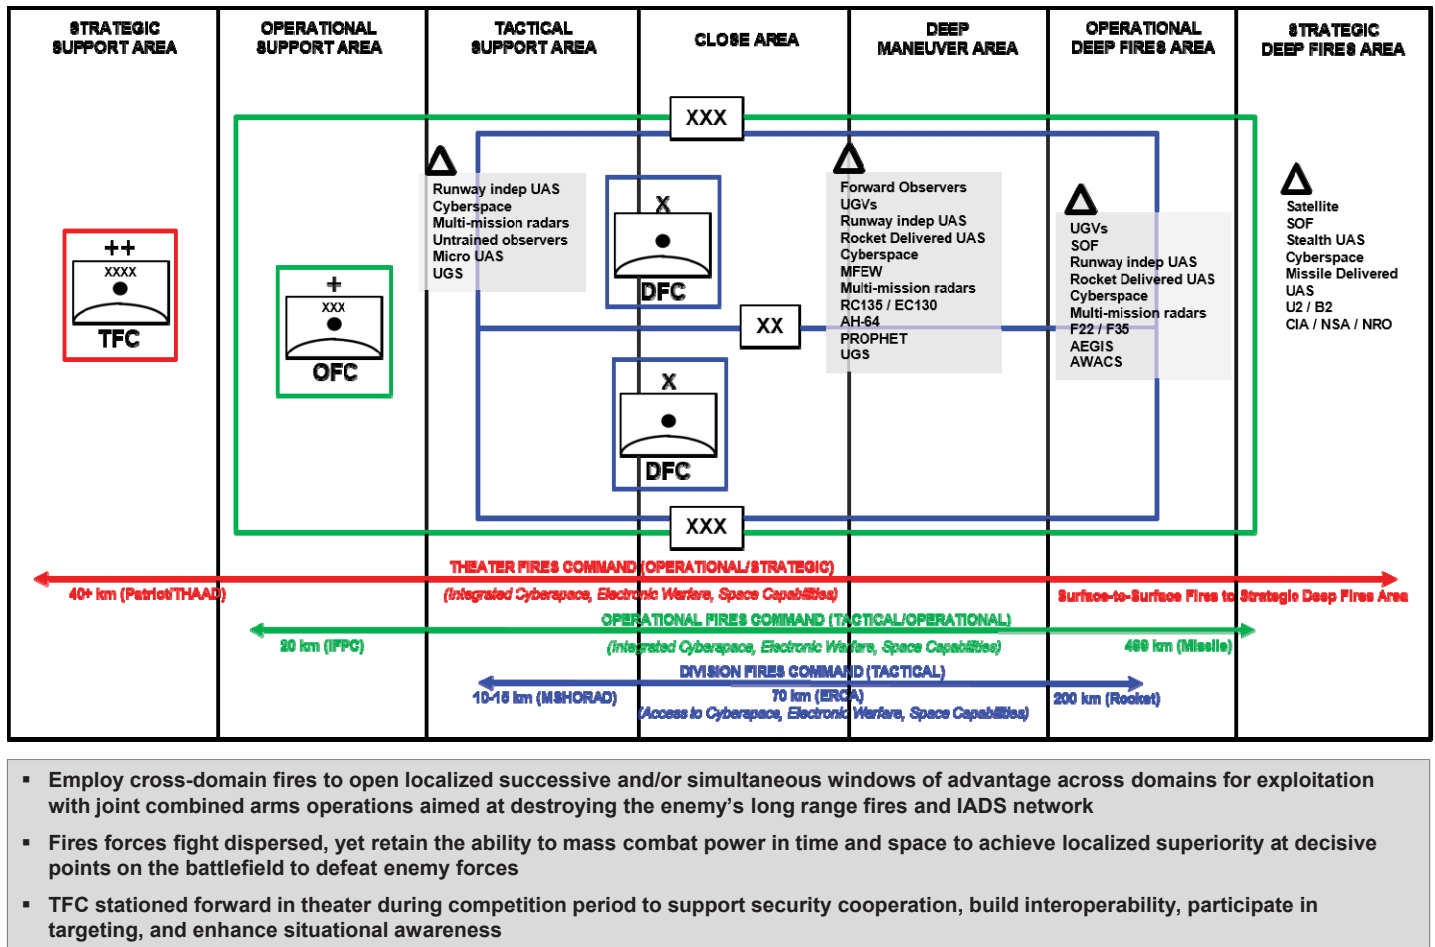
STRATEGIC SUPPORT AREA

OPERATIONAL SUPPORT AREA

TACTICAL SUPPORT AREA

CLOSE AREA

DEEP MANEUVER AREA

OPERATIONAL DEEP FIRES AREA

STRATEGIC DEEP FIRES AREA

XXX

++
XXXX
TFC

+
XXX
OFC

Runway indep UAS
Cyberspace
Multi-mission radars
Untrained observers
Micro UAS
UGS

X
DFC

XX

X
DFC

XXX

Forward Observers
UGVs
Runway indep UAS
Rocket Delivered UAS
Cyberspace
MFEW
Multi-mission radars
RC135 / EC130
AH-64
PROPHET
UGS

UGVs
SOF
Runway indep UAS
Rocket Delivered UAS
Cyberspace
Multi-mission radars
F22 / F35
AEGIS
AWACS

Satellite
SOF
Stealth UAS
Cyberspace
Missile Delivered UAS
U2 / B2
CIA / NSA / NRO

THEATER FIRES COMMAND (OPERATIONAL/STRATEGIC)
40+ km (Patriot/THAAD)
(Integrated Cyberspace, Electronic Warfare, Space Capabilities)
Surface-to-Surface Fires to Strategic Deep Fires Area

OPERATIONAL FIRES COMMAND (TACTICAL/OPERATIONAL)
20 km (IFPC)
(Integrated Cyberspace, Electronic Warfare, Space Capabilities)
499 km (Missile)

DIVISION FIRES COMMAND (TACTICAL)
10-15 km (MSHORAD)
70 km (ERCA)
200 km (Rocket)
(Access to Cyberspace, Electronic Warfare, Space Capabilities)

▪ Employ cross-domain fires to open localized successive and/or simultaneous windows of advantage across domains for exploitation with joint combined arms operations aimed at destroying the enemy's long range fires and IADS network

▪ Fires forces fight dispersed, yet retain the ability to mass combat power in time and space to achieve localized superiority at decisive points on the battlefield to defeat enemy forces

▪ TFC stationed forward in theater during competition period to support security cooperation, build interoperability, participate in targeting, and enhance situational awareness